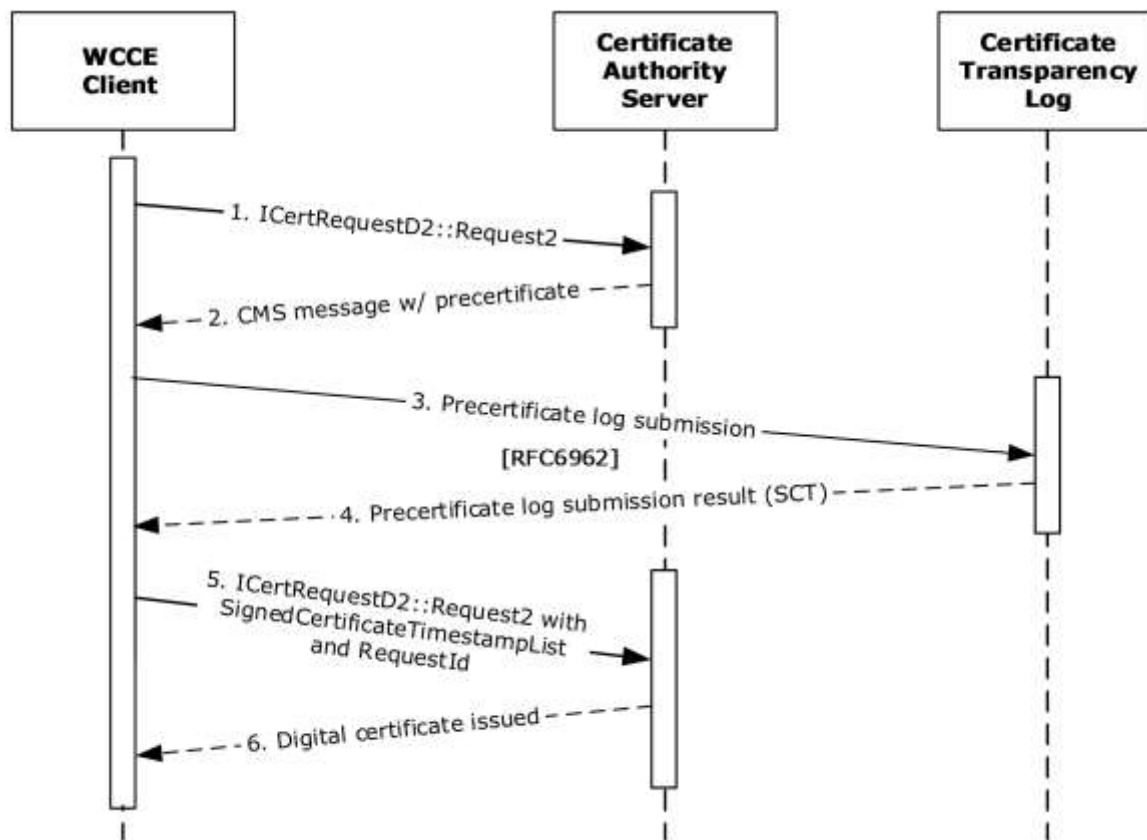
WCCE Client

Certificate Authority Server

Certificate Transparency Log

1. ICertRequestD2::Request2

2. CMS message w/ precertificate

3. Precertificate log submission

[RFC6962]

4. Precertificate log submission result (SCT)

5. ICertRequestD2::Request2 with SignedCertificateTimestampList and RequestId

6. Digital certificate issued